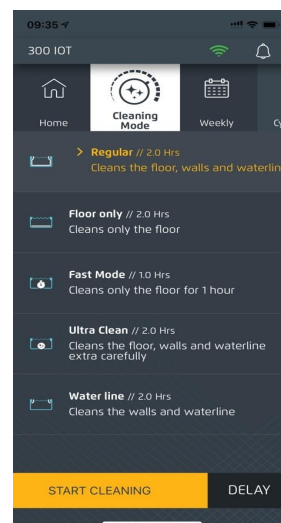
09:35

300 IOT

Home

Cleaning Mode

Weekly

C

> Regular // 2.0 Hrs
Cleans the floor, walls and waterlin

Floor only // 2.0 Hrs
Cleans only the floor

Fast Mode // 1.0 Hrs
Cleans only the floor for 1 hour

Ultra Clean // 2.0 Hrs
Cleans the floor, walls and waterline extra carefully

Water line // 2.0 Hrs
Cleans the walls and waterline

START CLEANING

DELAY